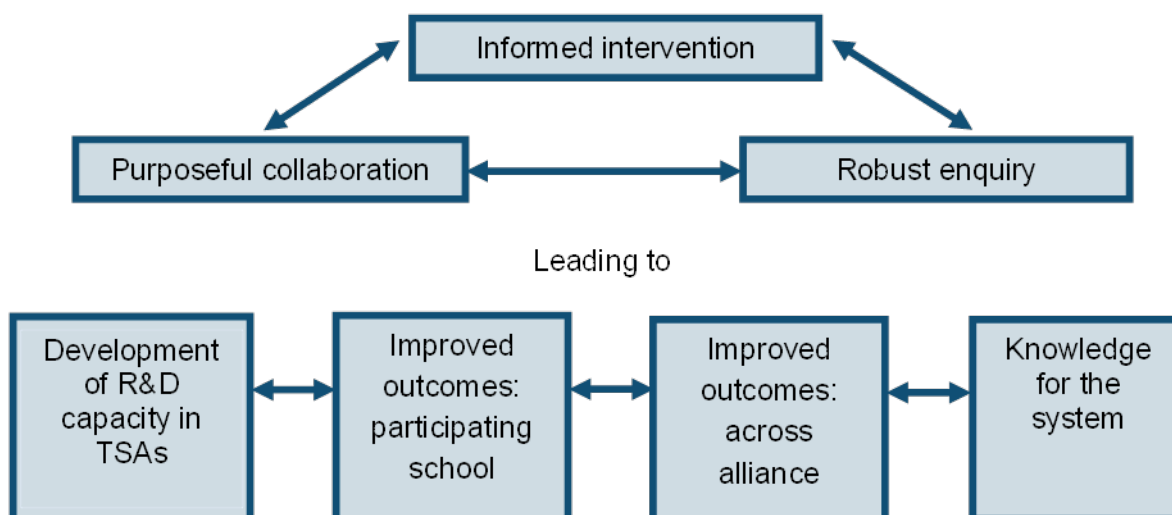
Informed intervention

Purposeful collaboration

Robust enquiry

Leading to

Development of R&D capacity in TSAs

Improved outcomes: participating school

Improved outcomes: across alliance

Knowledge for the system